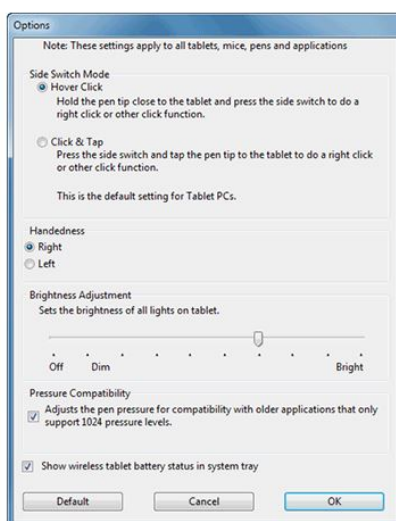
Options

Note: These settings apply to all tablets, mice, pens and applications

Side Switch Mode

Hover Click

Hold the pen tip close to the tablet and press the side switch to do a right click or other click function.

Click & Tap

Press the side switch and tap the pen tip to the tablet to do a right click or other click function.

This is the default setting for Tablet PCs.

Handedness

Right

Left

Brightness Adjustment

Sets the brightness of all lights on tablet.

Off Dim Bright

Pressure Compatibility

Adjusts the pen pressure for compatibility with older applications that only support 1024 pressure levels.

Show wireless tablet battery status in system tray

Default Cancel OK